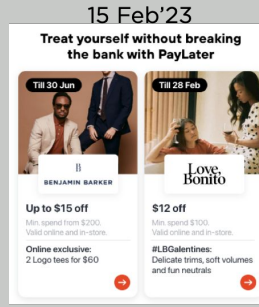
15 Feb'23

Treat yourself without breaking the bank with PayLater

Till 30 Jun

B

BENJAMIN BARKER

Up to $15 off

Min. spend from $200. Valid online and in-store.

Online exclusive: 2 Logo tees for $60

Till 28 Feb

Love, Bonito

$12 off

Min. spend $100. Valid online and in-store.

#LBGalentines: Delicate trims, soft volumes and fun neutrals